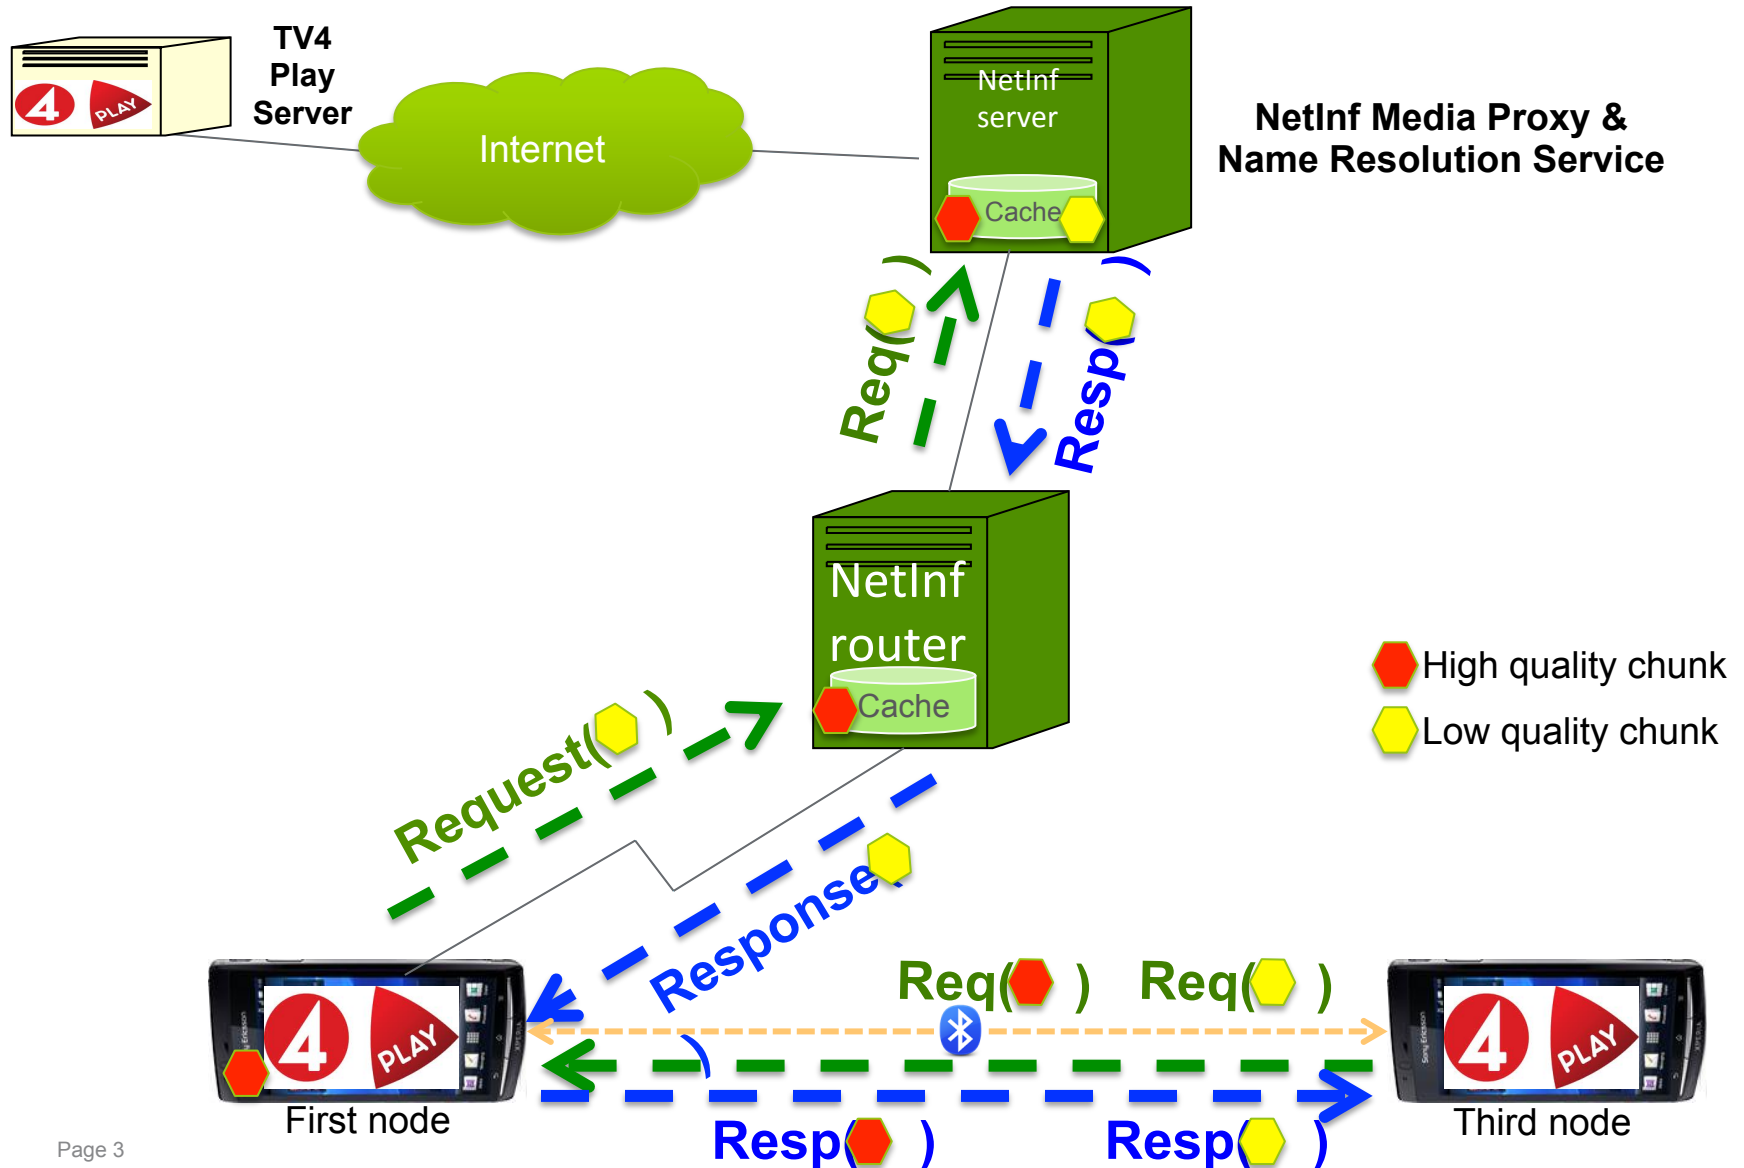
TV4 Play Server

PLAY

Internet

NetInf server

Cache

NetInf Media Proxy & Name Resolution Service

Req( )

Resp( )

NetInf router

Cache

High quality chunk

Low quality chunk

Request( )

Response( )

Req( ) Req( )

PLAY

PLAY

First node

Third node

Resp( ) Resp( )

Page 3